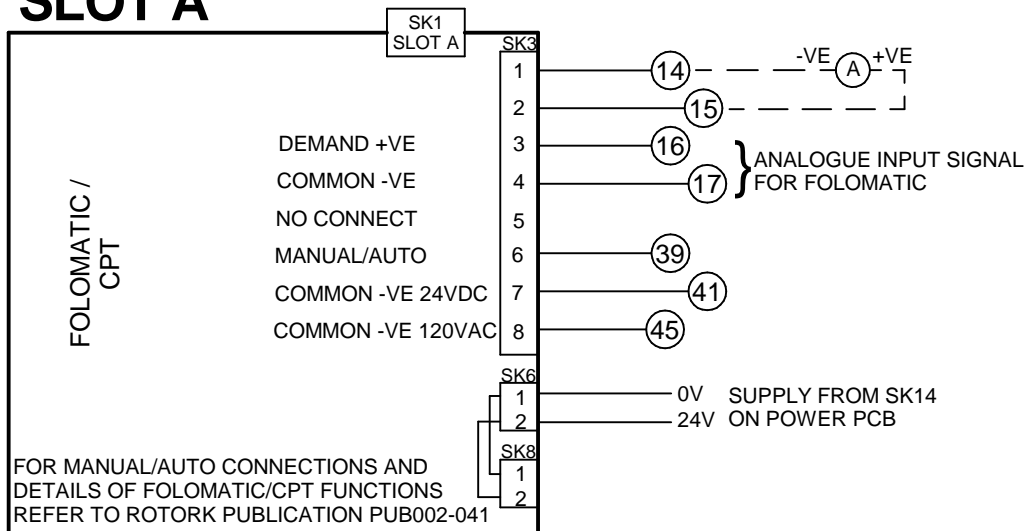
SLOT A

SK1
SLOT A

SK3

FOLOMATIC /
CPT

1
2
DEMAND +VE 3
COMMON -VE 4
NO CONNECT 5
MANUAL/AUTO 6
COMMON -VE 24VDC 7
COMMON -VE 120VAC 8

14
15
-VE A +VE
16
17
ANALOGUE INPUT SIGNAL
FOR FOLOMATIC
39
41
45

SK6
1
2
0V SUPPLY FROM SK14
24V ON POWER PCB

SK8
1
2

FOR MANUAL/AUTO CONNECTIONS AND DETAILS OF FOLOMATIC/CPT FUNCTIONS REFER TO ROTORK PUBLICATION PUB002-041